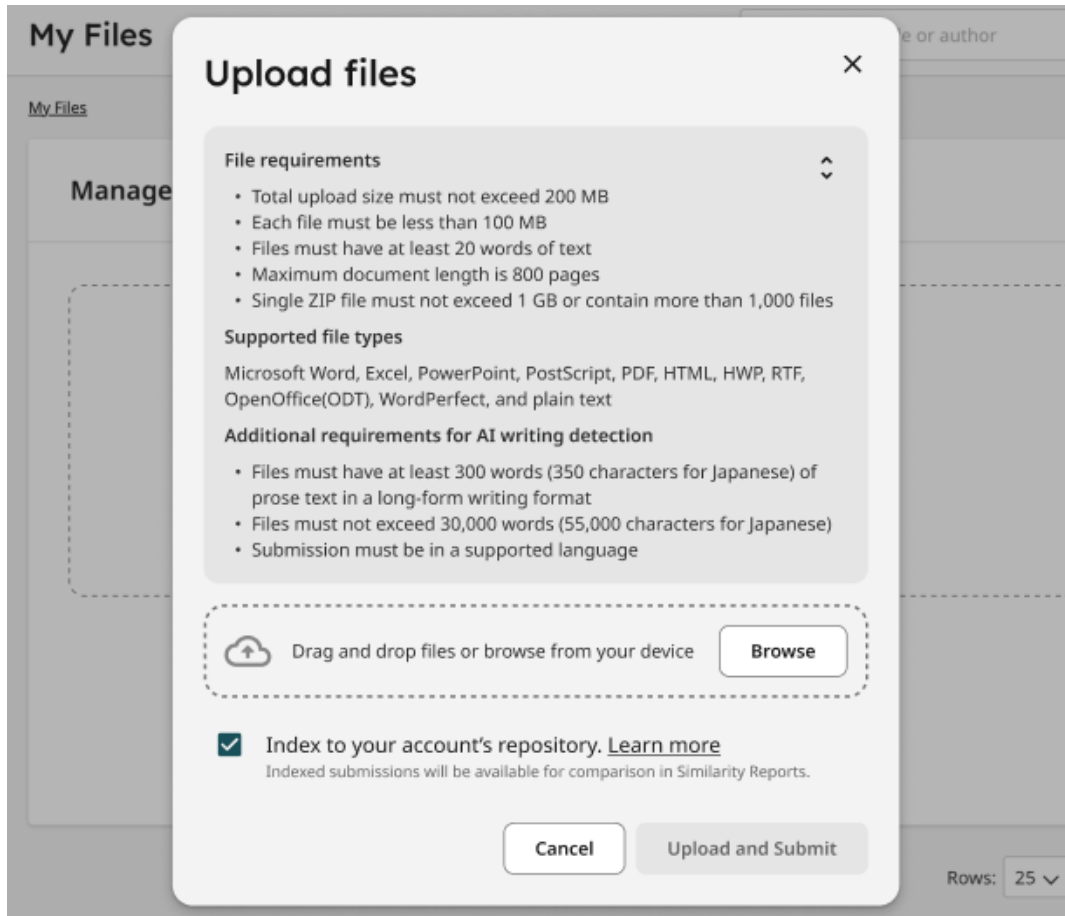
My Files

e or author

My Files

Manage

Upload files

×

File requirements

• Total upload size must not exceed 200 MB
• Each file must be less than 100 MB
• Files must have at least 20 words of text
• Maximum document length is 800 pages
• Single ZIP file must not exceed 1 GB or contain more than 1,000 files

Supported file types

Microsoft Word, Excel, PowerPoint, PostScript, PDF, HTML, HWP, RTF, OpenOffice(ODT), WordPerfect, and plain text

Additional requirements for AI writing detection

• Files must have at least 300 words (350 characters for Japanese) of prose text in a long-form writing format
• Files must not exceed 30,000 words (55,000 characters for Japanese)
• Submission must be in a supported language

Drag and drop files or browse from your device

Browse

Index to your account's repository. Learn more

Indexed submissions will be available for comparison in Similarity Reports.

Cancel

Upload and Submit

Rows: 25